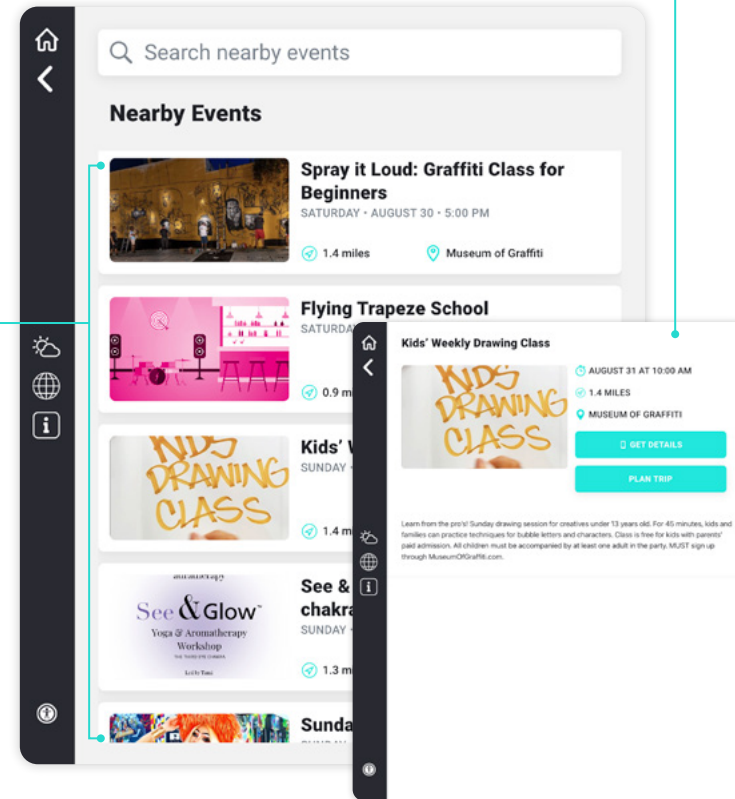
Search nearby events

Nearby Events

Spray it Loud: Graffiti Class for Beginners
SATURDAY • AUGUST 30 • 5:00 PM
1.4 miles
Museum of Graffiti

Flying Trapeze School
SATURD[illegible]
0.9 m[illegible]

KIDS DRAWING CLASS

Kids' W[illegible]
SUNDAY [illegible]
1.4 m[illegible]

See & Glow
Yoga & Aromatherapy Workshop

See & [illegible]
chakra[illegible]
SUNDAY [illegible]
1.3 m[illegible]

Sunda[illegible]

Kids' Weekly Drawing Class

KIDS DRAWING CLASS

AUGUST 31 AT 10:00 AM
1.4 MILES
MUSEUM OF GRAFFITI

GET DETAILS
PLAN TRIP

Learn from the pro's! Sunday drawing session for creatives under 13 years old. For 45 minutes, kids and families can practice techniques for bubble letters and characters. Class is free for kids with parents' paid admission. All children must be accompanied by at least one adult in the party. MUST sign up through MuseumOfGraffiti.com.